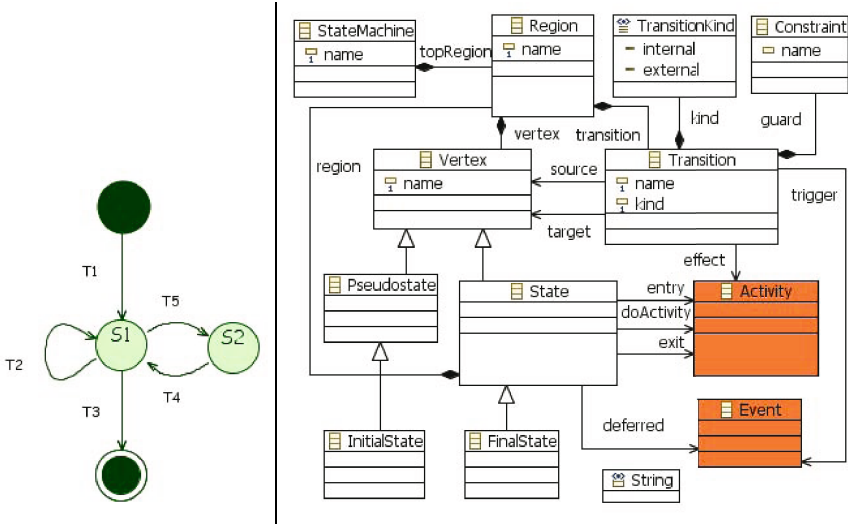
T1
T5
S1
S2
T2
T4
T3

StateMachine
name
topRegion
Region
name
TransitionKind
internal
external
Constraint
name
vertex
transition
kind
guard
region
Vertex
name
source
Transition
name
kind
trigger
target
effect
Pseudostate
State
entry
doActivity
exit
Activity
deferred
Event
InitialState
FinalState
String